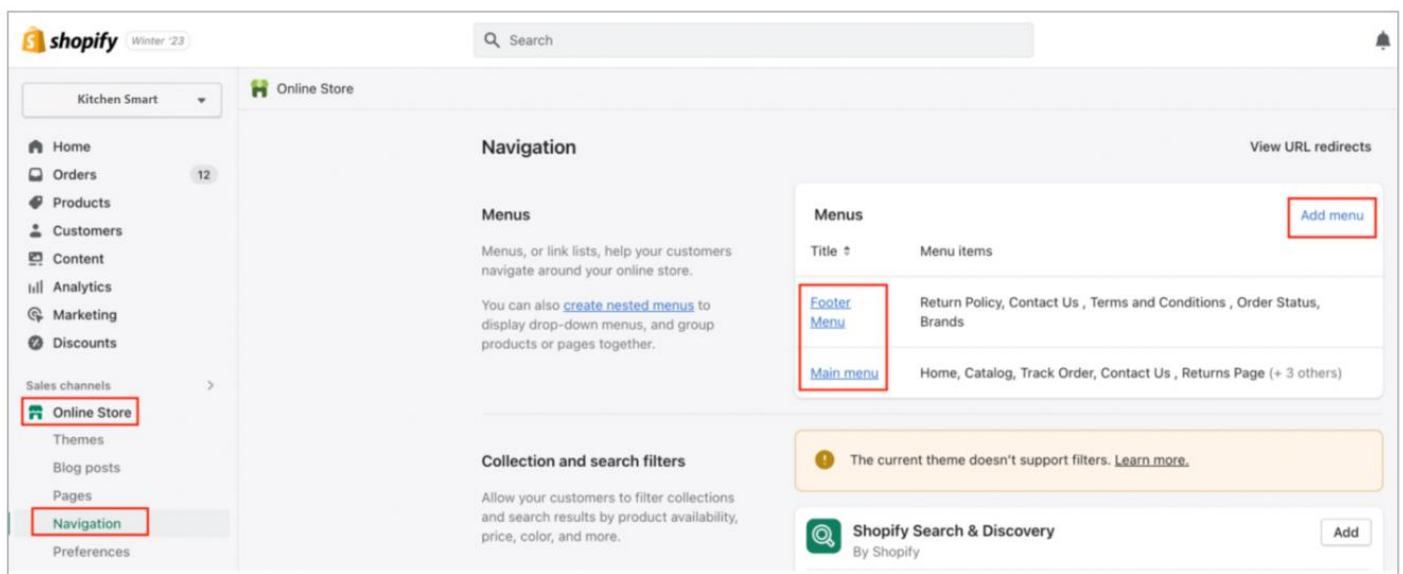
shopify Winter '23

Search

Kitchen Smart

Home
Orders 12
Products
Customers
Content
Analytics
Marketing
Discounts

Sales channels
Online Store
Themes
Blog posts
Pages
Navigation
Preferences

Online Store

Navigation

View URL redirects

Menus

Menus, or link lists, help your customers navigate around your online store.

You can also create nested menus to display drop-down menus, and group products or pages together.

Menus

Add menu

| Title | Menu items |
|---|---|
| Footer Menu | Return Policy, Contact Us , Terms and Conditions , Order Status, Brands |
| Main menu | Home, Catalog, Track Order, Contact Us , Returns Page (+ 3 others) |

Collection and search filters

Allow your customers to filter collections and search results by product availability, price, color, and more.

The current theme doesn't support filters. Learn more.

Shopify Search & Discovery
By Shopify

Add